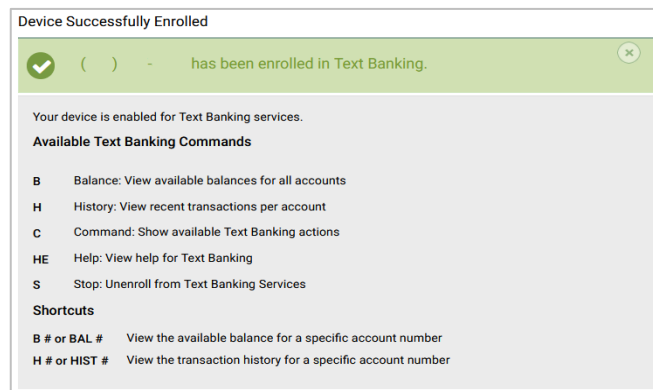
Device Successfully Enrolled

( ) - has been enrolled in Text Banking.

Your device is enabled for Text Banking services.

**Available Text Banking Commands**

**B** Balance: View available balances for all accounts

**H** History: View recent transactions per account

**C** Command: Show available Text Banking actions

**HE** Help: View help for Text Banking

**S** Stop: Unenroll from Text Banking Services

**Shortcuts**

**B # or BAL #** View the available balance for a specific account number

**H # or HIST #** View the transaction history for a specific account number